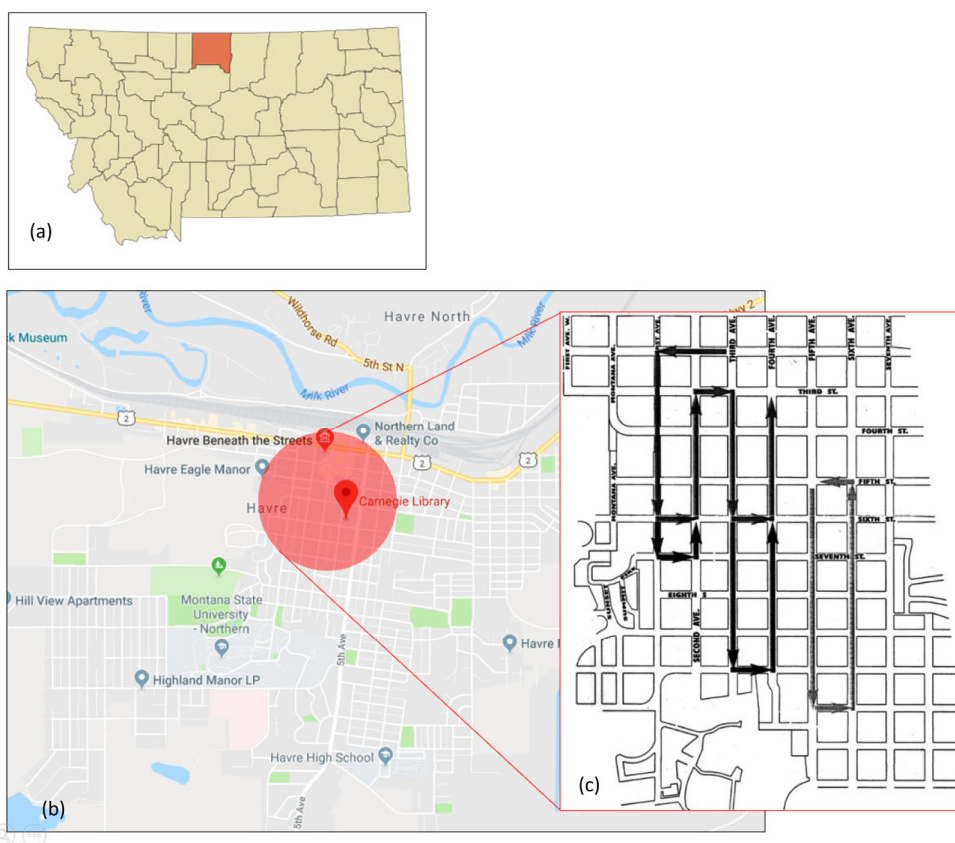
(a)

k Museum
Wildhorse Rd
Havre North
5th St N
Milk River
Milk River
2
Havre Beneath the Streets
Northern Land & Realty Co
2
2
Havre Eagle Manor
Carnegie Library
Havre
Hill View Apartments
Montana State University - Northern
Highland Manor LP
5th Ave
Havre High School
5th Ave
(b)

FIRST AVE. W.
MONTANA AVE.
FIRST AVE.
THIRD AVE.
FOURTH AVE.
FIFTH AVE.
SIXTH AVE.
SEVENTH AVE.
THIRD ST.
FOURTH ST.
MONTANA AVE.
FIFTH ST.
SIXTH ST.
SEVENTH ST.
EIGHTH S
SECOND AVE.
(c)